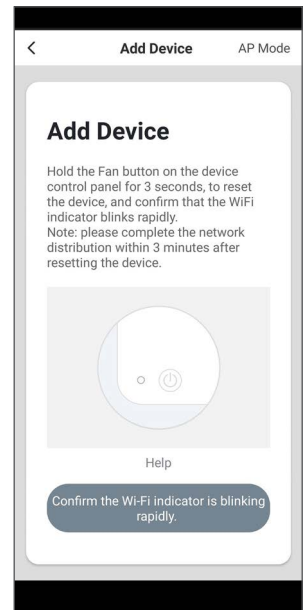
<

Add Device

AP Mode

Add Device

Hold the Fan button on the device control panel for 3 seconds, to reset the device, and confirm that the WiFi indicator blinks rapidly.
Note: please complete the network distribution within 3 minutes after resetting the device.

Help

Confirm the Wi-Fi indicator is blinking rapidly.